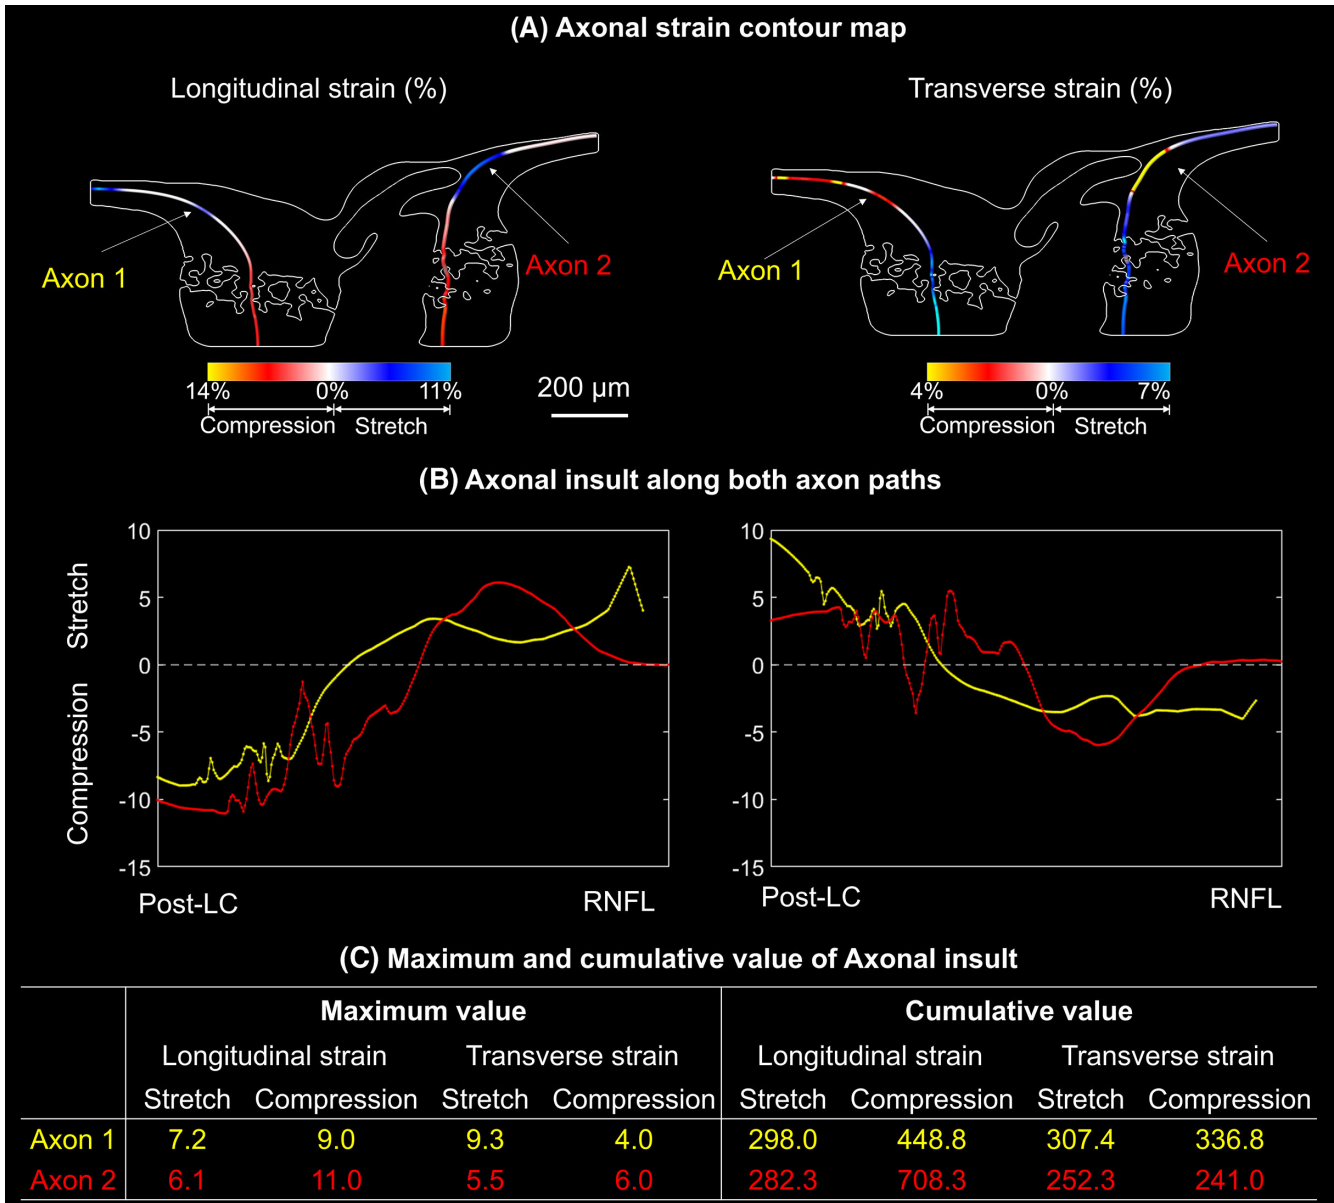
(A) Axonal strain contour map

Longitudinal strain (%)

Axon 1

Axon 2

14%
0%
11%
Compression
Stretch

200 μm

Transverse strain (%)

Axon 1

Axon 2

4%
0%
7%
Compression
Stretch

(B) Axonal insult along both axon paths

Stretch
Compression

10
5
0
-5
-10
-15

Post-LC
RNFL

10
5
0
-5
-10
-15

Post-LC
RNFL

(C) Maximum and cumulative value of Axonal insult

| | Maximum value | | | | Cumulative value | | | |
|---|---|---|---|---|---|---|---|---|
| | Longitudinal strain | | Transverse strain | | Longitudinal strain | | Transverse strain | |
| | Stretch | Compression | Stretch | Compression | Stretch | Compression | Stretch | Compression |
| Axon 1 | 7.2 | 9.0 | 9.3 | 4.0 | 298.0 | 448.8 | 307.4 | 336.8 |
| Axon 2 | 6.1 | 11.0 | 5.5 | 6.0 | 282.3 | 708.3 | 252.3 | 241.0 |